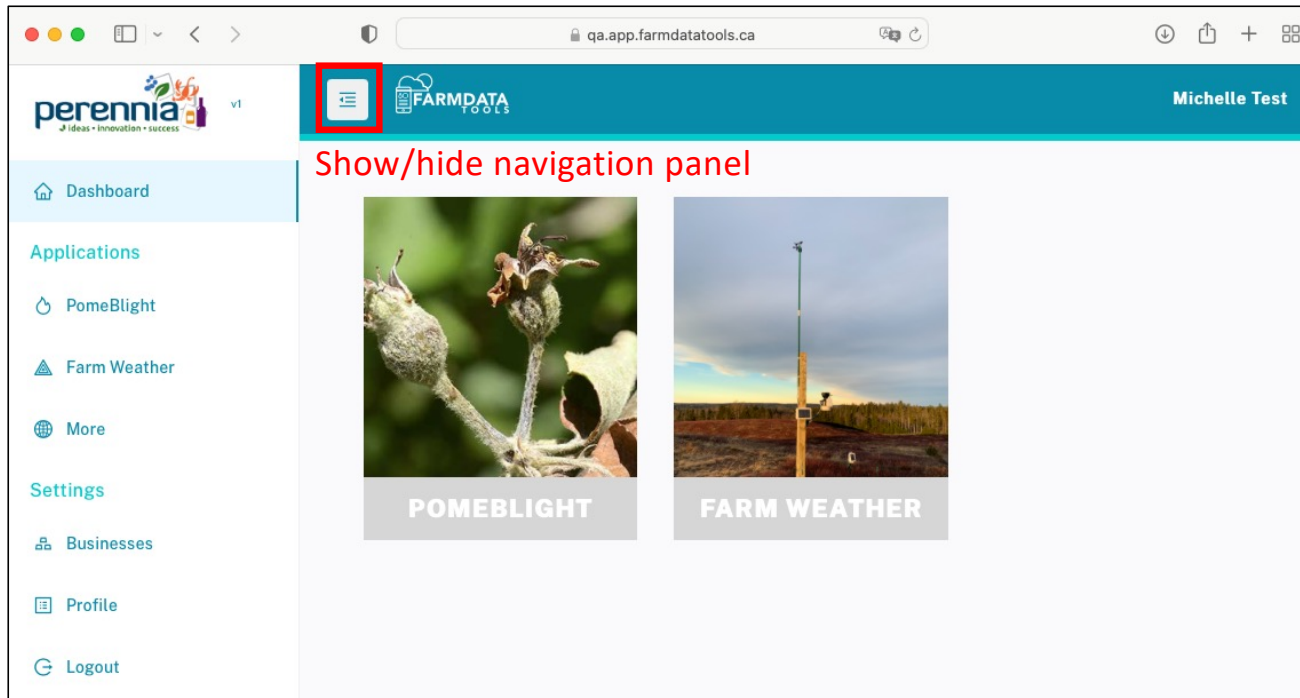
qa.app.farmdatatools.ca

perennia
ideas • innovation • success
v1

FARMDATA TOOLS

Michelle Test

Show/hide navigation panel

Dashboard

Applications

PomeBlight

Farm Weather

More

Settings

Businesses

Profile

Logout

POMEBLIGHT

FARM WEATHER